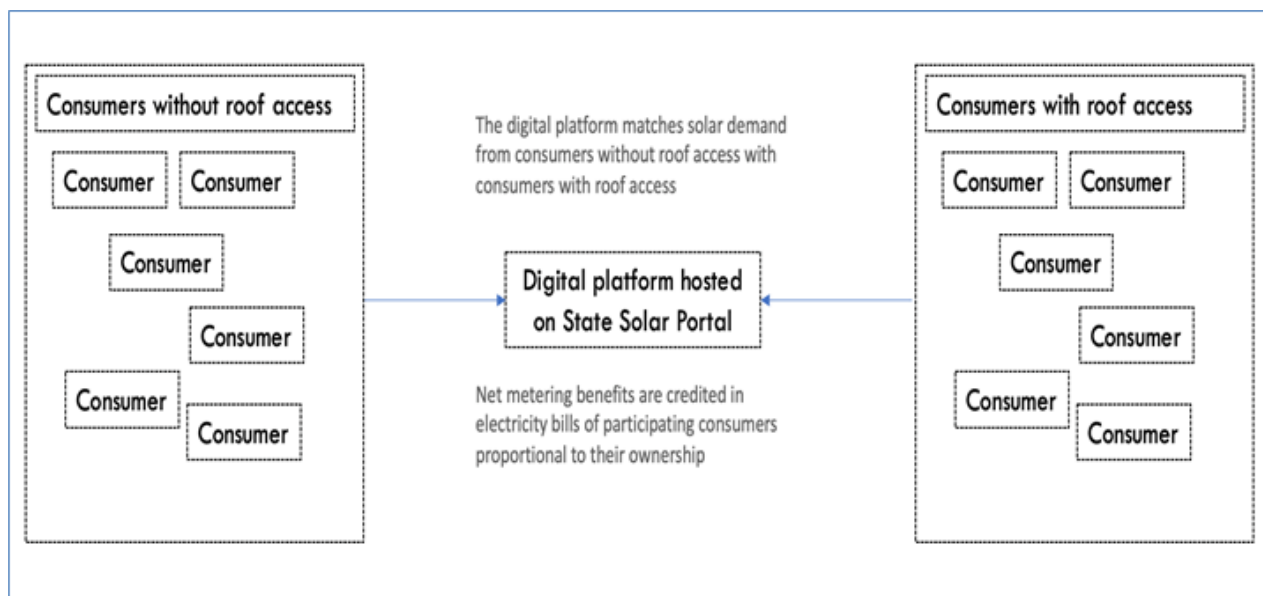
Consumers without roof access

Consumer

Consumer

Consumer

Consumer

Consumer

Consumer

The digital platform matches solar demand from consumers without roof access with consumers with roof access

Digital platform hosted on State Solar Portal

Net metering benefits are credited in electricity bills of participating consumers proportional to their ownership

Consumers with roof access

Consumer

Consumer

Consumer

Consumer

Consumer

Consumer